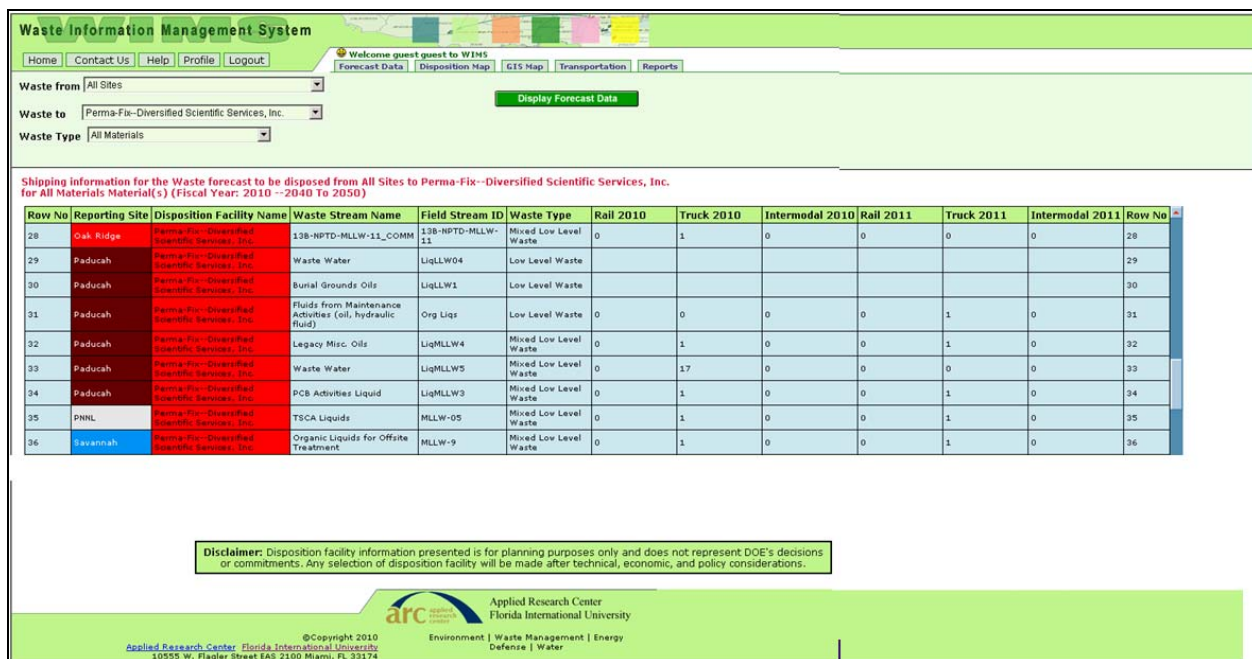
Waste Information Management System

WIMS

Home | Contact Us | Help | Profile | Logout

Welcome guest guest to WIMS

Forecast Data | Disposition Map | GIS Map | Transportation | Reports

Waste from All Sites

Waste to Perma-Fix--Diversified Scientific Services, Inc.

Waste Type All Materials

Display Forecast Data

Shipping information for the Waste forecast to be disposed from All Sites to Perma-Fix--Diversified Scientific Services, Inc. for All Materials Material(s) (Fiscal Year: 2010 --2040 To 2050)

| Row No | Reporting Site | Disposition Facility Name | Waste Stream Name | Field Stream ID | Waste Type | Rail 2010 | Truck 2010 | Intermodal 2010 | Rail 2011 | Truck 2011 | Intermodal 2011 | Row No |
|---|---|---|---|---|---|---|---|---|---|---|---|---|
| 28 | Oak Ridge | Perma-Fix--Diversified Scientific Services, Inc. | 13B-NPTD-MLLW-11_COMM | 13B-NPTD-MLLW-11 | Mixed Low Level Waste | 0 | 1 | 0 | 0 | 0 | 0 | 28 |
| 29 | Paducah | Perma-Fix--Diversified Scientific Services, Inc. | Waste Water | LiqLLW04 | Low Level Waste | | | | | | | 29 |
| 30 | Paducah | Perma-Fix--Diversified Scientific Services, Inc. | Burial Grounds Oils | LiqLLW1 | Low Level Waste | | | | | | | 30 |
| 31 | Paducah | Perma-Fix--Diversified Scientific Services, Inc. | Fluids from Maintenance Activities (oil, hydraulic fluid) | Org Liqs | Low Level Waste | 0 | 0 | 0 | 0 | 1 | 0 | 31 |
| 32 | Paducah | Perma-Fix--Diversified Scientific Services, Inc. | Legacy Misc. Oils | LiqMLLW4 | Mixed Low Level Waste | 0 | 1 | 0 | 0 | 1 | 0 | 32 |
| 33 | Paducah | Perma-Fix--Diversified Scientific Services, Inc. | Waste Water | LiqMLLW5 | Mixed Low Level Waste | 0 | 17 | 0 | 0 | 0 | 0 | 33 |
| 34 | Paducah | Perma-Fix--Diversified Scientific Services, Inc. | PCB Activities Liquid | LiqMLLW3 | Mixed Low Level Waste | 0 | 1 | 0 | 0 | 1 | 0 | 34 |
| 35 | PNNL | Perma-Fix--Diversified Scientific Services, Inc. | TSCA Liquids | MLLW-05 | Mixed Low Level Waste | 0 | 1 | 0 | 0 | 1 | 0 | 35 |
| 36 | Savannah | Perma-Fix--Diversified Scientific Services, Inc. | Organic Liquids for Offsite Treatment | MLLW-9 | Mixed Low Level Waste | 0 | 1 | 0 | 0 | 1 | 0 | 36 |

Disclaimer: Disposition facility information presented is for planning purposes only and does not represent DOE's decisions or commitments. Any selection of disposition facility will be made after technical, economic, and policy considerations.

arc applied research center

Applied Research Center
Florida International University

©Copyright 2010
Applied Research Center Florida International University
10555 W. Flagler Street EAS 2100 Miami, FL 33174

Environment | Waste Management | Energy
Defense | Water